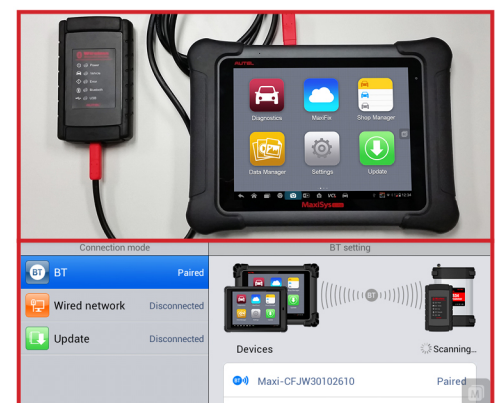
AUTEL

Diagnostics

MaxiFix

Shop Manager

Data Manager

Settings

Update

VCI

MaxiSys

Connection mode

BT setting

BT

Paired

Wired network

Disconnected

Update

Disconnected

BT

Devices

Scanning...

Maxi-CFJW30102610

Paired